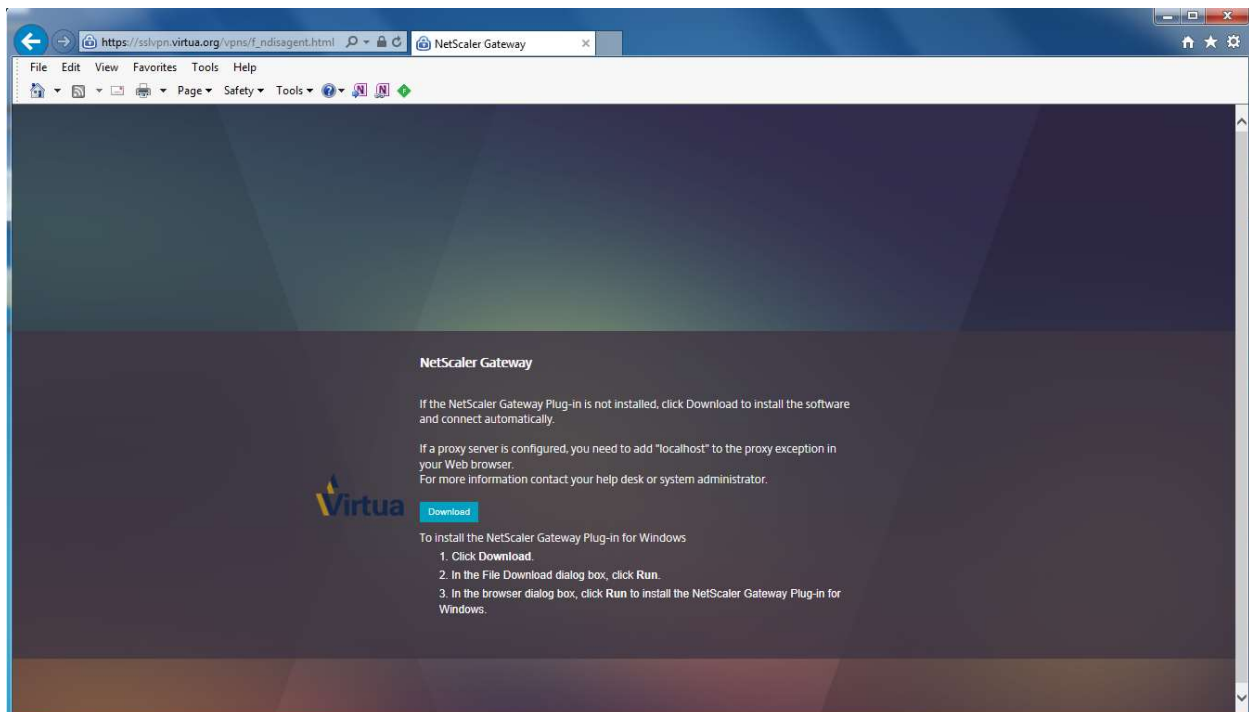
https://sslvpn.virtua.org/vpns/f_ndisagent.html

NetScaler Gateway

File Edit View Favorites Tools Help

Page ▾ Safety ▾ Tools ▾

NetScaler Gateway

If the NetScaler Gateway Plug-in is not installed, click Download to install the software and connect automatically.

If a proxy server is configured, you need to add "localhost" to the proxy exception in your Web browser.
For more information contact your help desk or system administrator.

Virtua

Download

To install the NetScaler Gateway Plug-in for Windows
1. Click **Download**.
2. In the File Download dialog box, click **Run**.
3. In the browser dialog box, click **Run** to install the NetScaler Gateway Plug-in for Windows.